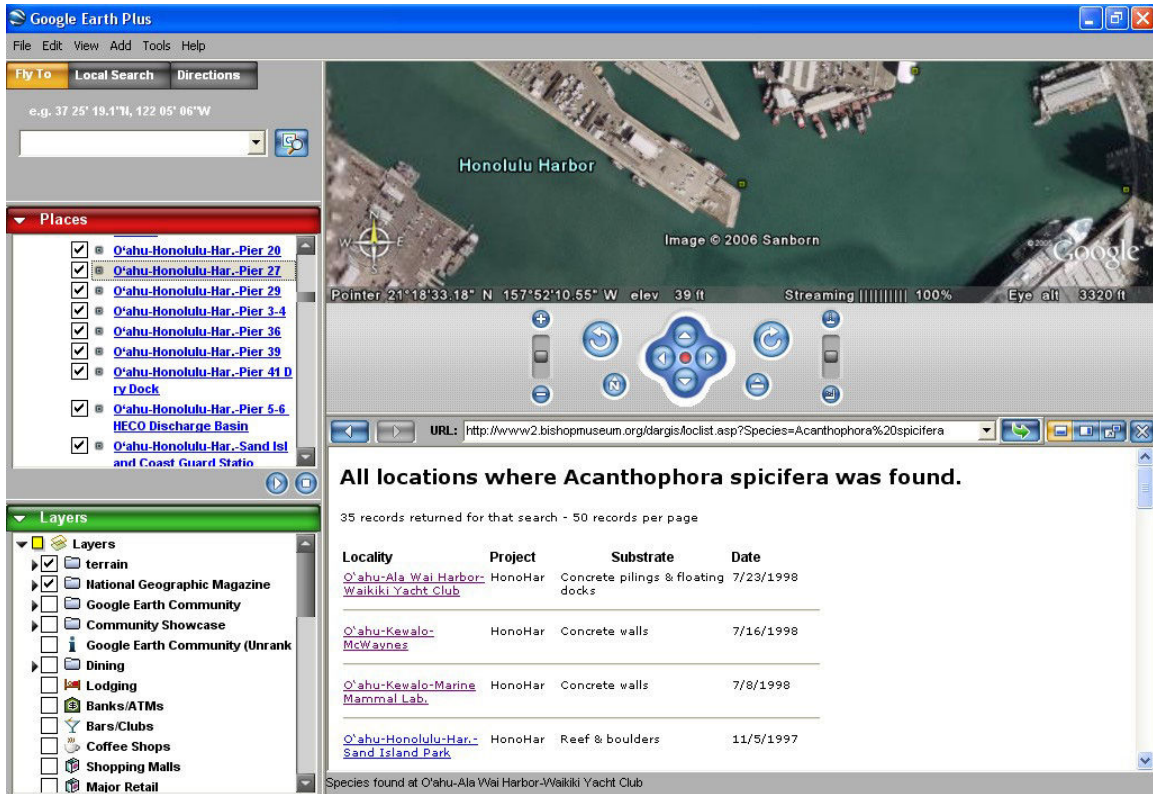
Google Earth Plus

File Edit View Add Tools Help

Fly To Local Search Directions

e.g. 37 25' 19.1"N, 122 05' 06"W

Places

O'ahu-Honolulu-Har.-Pier 20
O'ahu-Honolulu-Har.-Pier 27
O'ahu-Honolulu-Har.-Pier 29
O'ahu-Honolulu-Har.-Pier 3-4
O'ahu-Honolulu-Har.-Pier 36
O'ahu-Honolulu-Har.-Pier 39
O'ahu-Honolulu-Har.-Pier 41 Dry Dock
O'ahu-Honolulu-Har.-Pier 5-6 HECO Discharge Basin
O'ahu-Honolulu-Har.-Sand Island and Coast Guard Statio

Layers

Layers
terrain
National Geographic Magazine
Google Earth Community
Community Showcase
Google Earth Community (Unrank
Dining
Lodging
Banks/ATMs
Bars/Clubs
Coffee Shops
Shopping Malls
Major Retail

Honolulu Harbor

Image © 2006 Sanborn

©2005 Google

Pointer 21°18'33.18" N 157°52'10.55" W elev 39 ft Streaming |||||||||| 100% Eye alt 3320 ft

N

URL: http://www2.bishopmuseum.org/dargis/loclist.asp?Species=Acanthophora%20spicifera

All locations where Acanthophora spicifera was found.

35 records returned for that search - 50 records per page

| Locality | Project | Substrate | Date |
|---|---|---|---|
| O'ahu-Ala Wai Harbor-Waikiki Yacht Club | HonoHar | Concrete pilings & floating docks | 7/23/1998 |
| O'ahu-Kewalo-McWaynes | HonoHar | Concrete walls | 7/16/1998 |
| O'ahu-Kewalo-Marine Mammal Lab. | HonoHar | Concrete walls | 7/8/1998 |
| O'ahu-Honolulu-Har.-Sand Island Park | HonoHar | Reef & boulders | 11/5/1997 |

Species found at O'ahu-Ala Wai Harbor-Waikiki Yacht Club